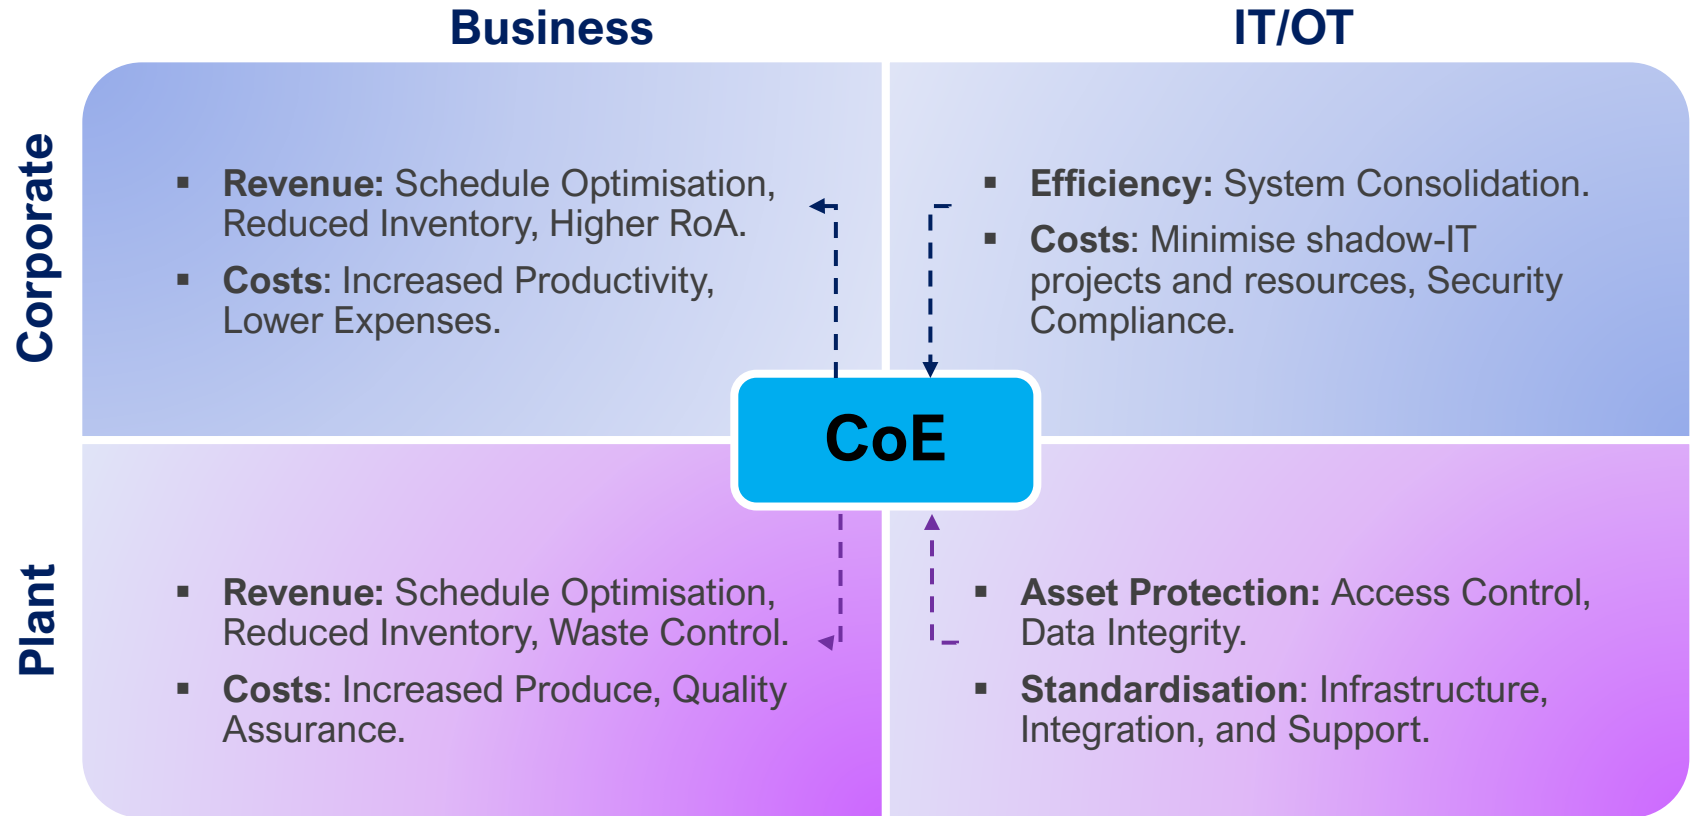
Business

IT/OT

Corporate

▪ Revenue: Schedule Optimisation, Reduced Inventory, Higher RoA.

▪ Costs: Increased Productivity, Lower Expenses.

▪ Efficiency: System Consolidation.

▪ Costs: Minimise shadow-IT projects and resources, Security Compliance.

CoE

Plant

▪ Revenue: Schedule Optimisation, Reduced Inventory, Waste Control.

▪ Costs: Increased Produce, Quality Assurance.

▪ Asset Protection: Access Control, Data Integrity.

▪ Standardisation: Infrastructure, Integration, and Support.